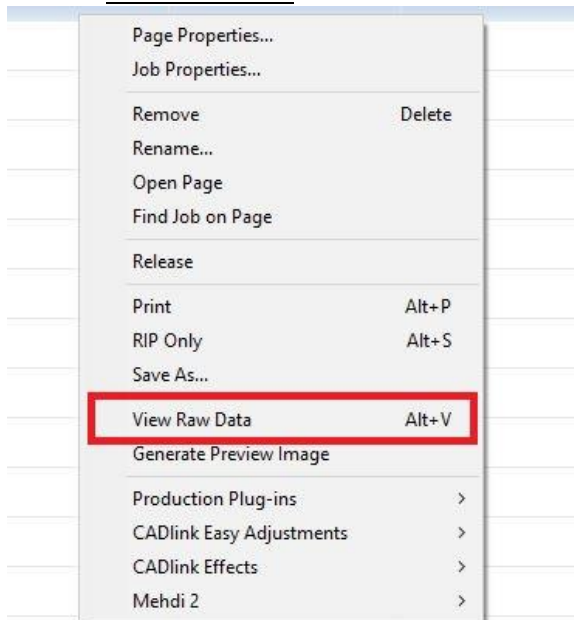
Page Properties...
Job Properties...

Remove Delete
Rename...
Open Page
Find Job on Page

Release

Print Alt+P
RIP Only Alt+S
Save As...

View Raw Data Alt+V
Generate Preview Image

Production Plug-ins >
CADlink Easy Adjustments >
CADlink Effects >
Mehdi 2 >